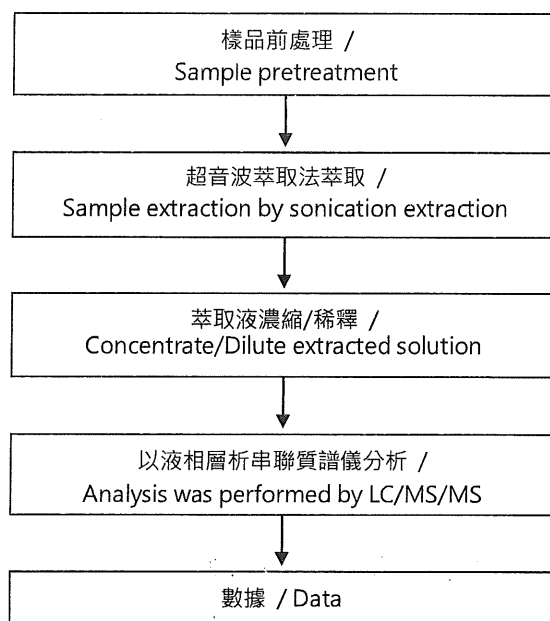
樣品前處理 /
Sample pretreatment

超音波萃取法萃取 /
Sample extraction by sonication extraction

萃取液濃縮/稀釋 /
Concentrate/Dilute extracted solution

以液相層析串聯質譜儀分析 /
Analysis was performed by LC/MS/MS

數據 / Data